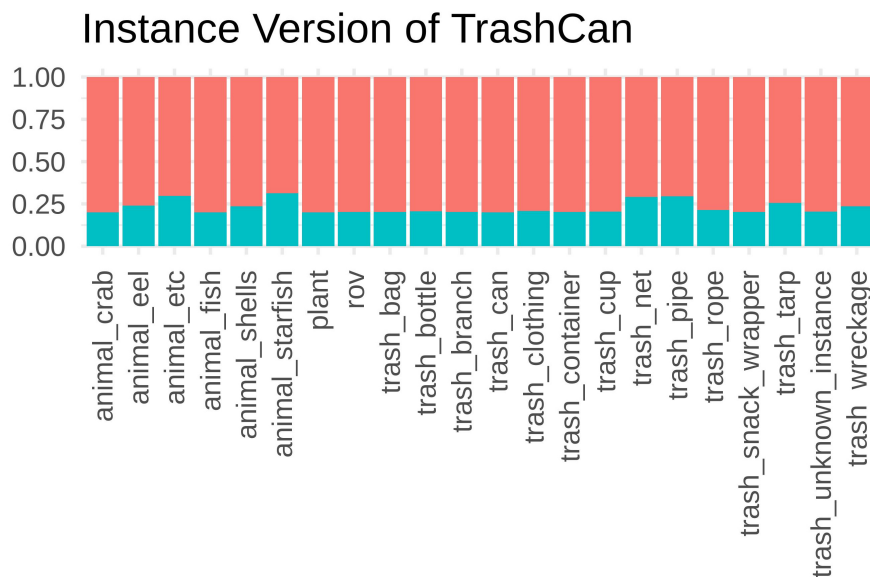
Instance Version of TrashCan

1.00
0.75
0.50
0.25
0.00

animal_crab
animal_eel
animal_etc
animal_fish
animal_shells
animal_starfish
plant
rov
trash_bag
trash_bottle
trash_branch
trash_can
trash_clothing
trash_container
trash_cup
trash_net
trash_pipe
trash_rope
trash_snack_wrapper
trash_tarp
trash_unknown_instance
trash_wreckage